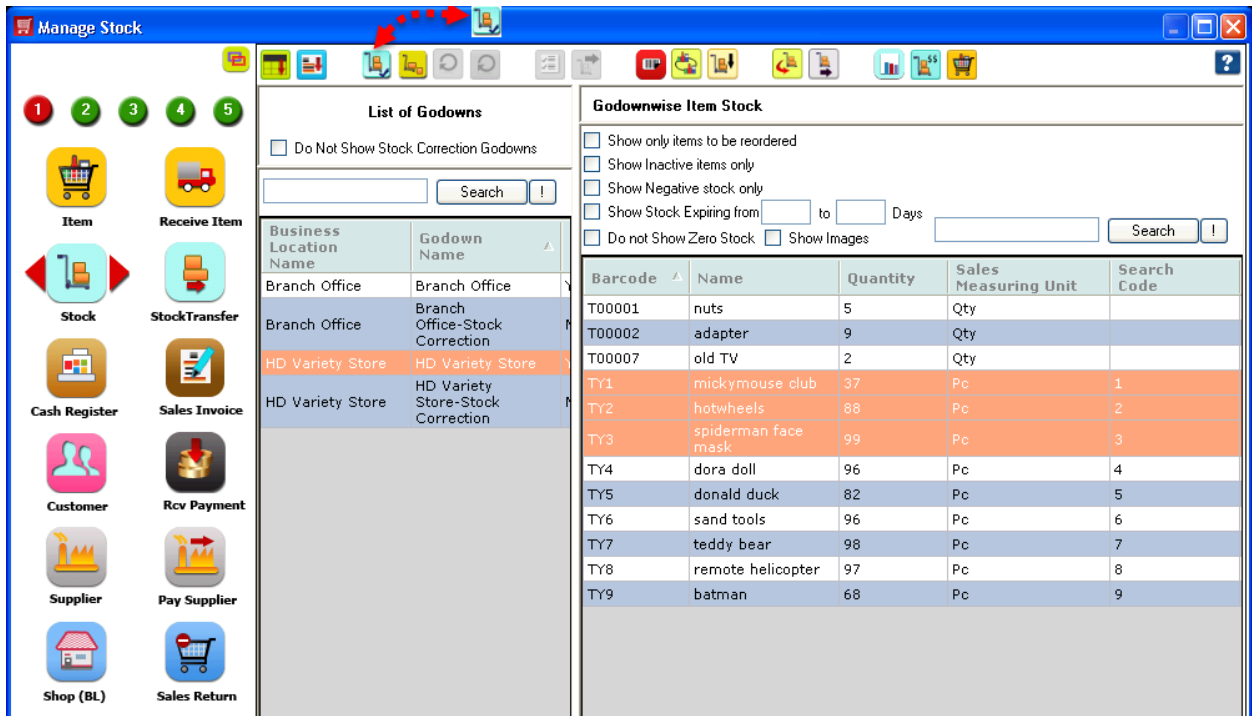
Manage Stock

1 2 3 4 5

Item
Receive Item
Stock
StockTransfer
Cash Register
Sales Invoice
Customer
Rcv Payment
Supplier
Pay Supplier
Shop (BL)
Sales Return

?

List of Godowns

Do Not Show Stock Correction Godowns

Search !

| Business Location Name | Godown Name |
|---|---|
| Branch Office | Branch Office |
| Branch Office | Branch Office-Stock Correction |
| HD Variety Store | HD Variety Store |
| HD Variety Store | HD Variety Store-Stock Correction |

Godownwise Item Stock

Show only items to be reordered
Show Inactive items only
Show Negative stock only
Show Stock Expiring from to Days
Do not Show Zero Stock
Show Images

Search !

| Barcode | Name | Quantity | Sales Measuring Unit | Search Code |
|---|---|---|---|---|
| T00001 | nuts | 5 | Qty | |
| T00002 | adapter | 9 | Qty | |
| T00007 | old TV | 2 | Qty | |
| TY1 | mickymouse club | 37 | Pc | 1 |
| TY2 | hotwheels | 88 | Pc | 2 |
| TY3 | spiderman face mask | 99 | Pc | 3 |
| TY4 | dora doll | 96 | Pc | 4 |
| TY5 | donald duck | 82 | Pc | 5 |
| TY6 | sand tools | 96 | Pc | 6 |
| TY7 | teddy bear | 98 | Pc | 7 |
| TY8 | remote helicopter | 97 | Pc | 8 |
| TY9 | batman | 68 | Pc | 9 |